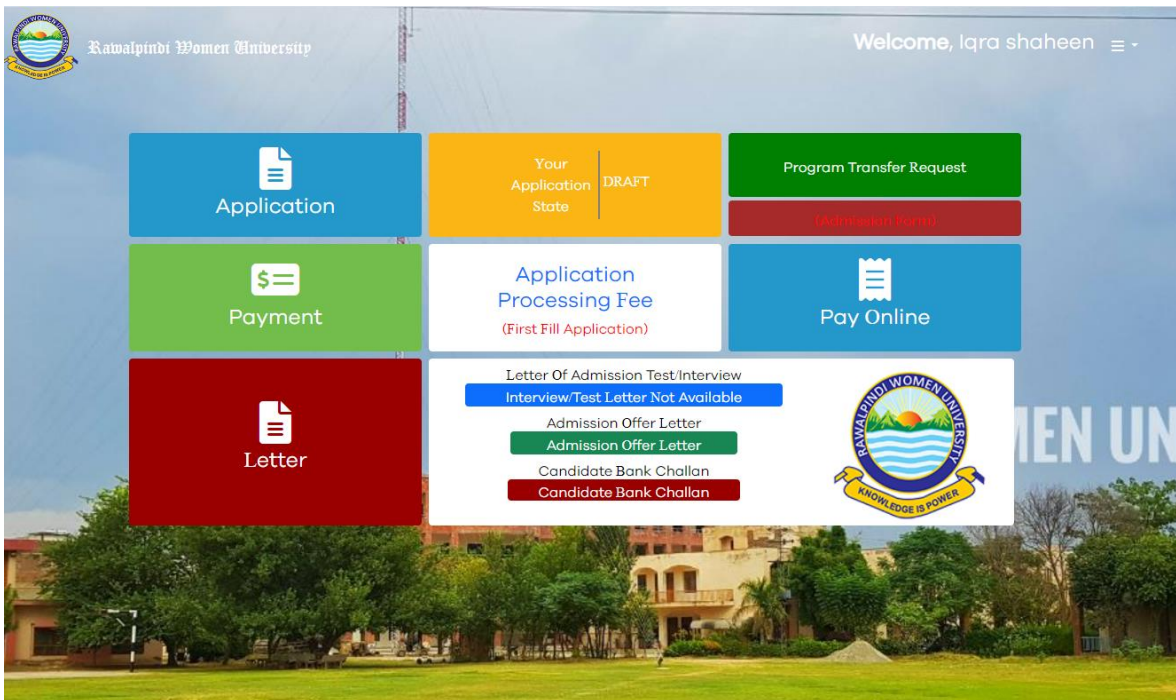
RAWALPINDI WOMEN UNIVERSITY
KNOWLEDGE IS POWER

Rawalpindi Women University

Welcome, Iqra shaheen

Application

Your Application State

DRAFT

Program Transfer Request

(Admission Form)

Payment

Application Processing Fee

(First Fill Application)

Pay Online

Letter

Letter Of Admission Test/Interview

Interview/Test Letter Not Available

Admission Offer Letter

Admission Offer Letter

Candidate Bank Challan

Candidate Bank Challan

RAWALPINDI WOMEN UNIVERSITY
KNOWLEDGE IS POWER

MEN UN